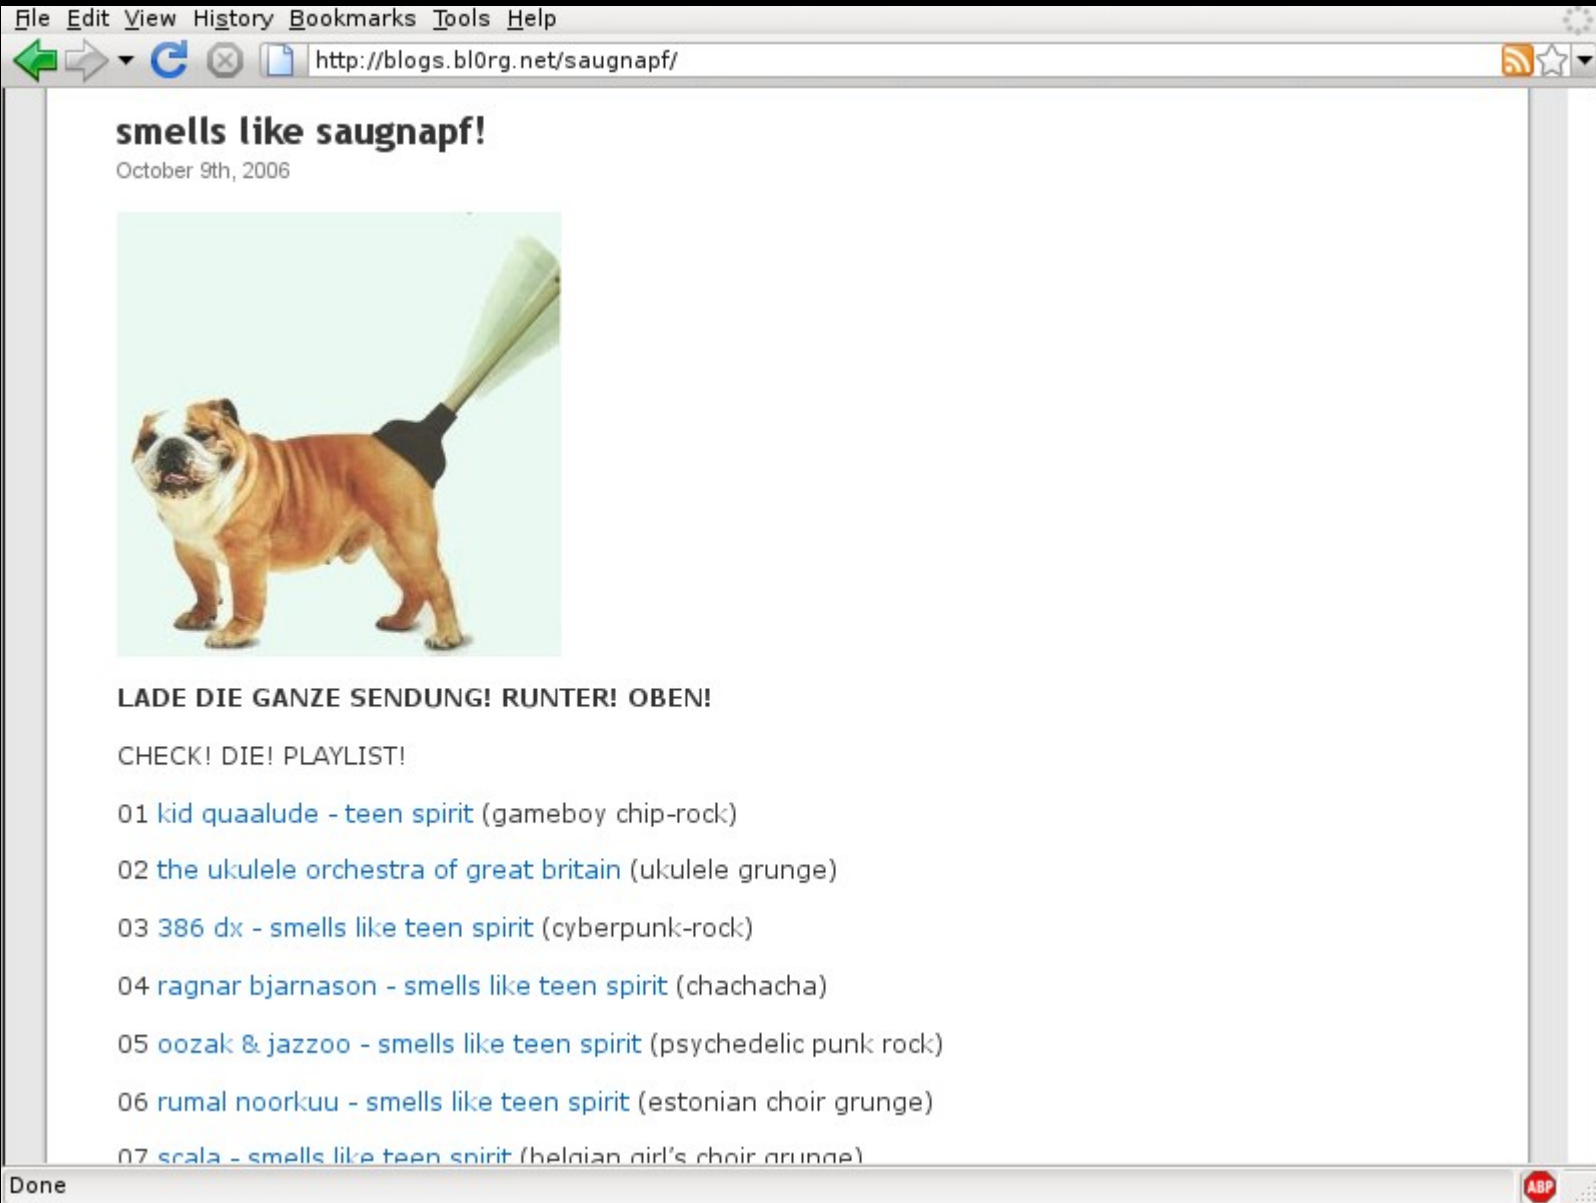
File Edit View History Bookmarks Tools Help

http://blogs.bl0rg.net/saugnapf/

smells like saugnapf!

October 9th, 2006

LADE DIE GANZE SENDUNG! RUNTER! OBEN!

CHECK! DIE! PLAYLIST!

01 kid quaalude - teen spirit (gameboy chip-rock)

02 the ukulele orchestra of great britain (ukulele grunge)

03 386 dx - smells like teen spirit (cyberpunk-rock)

04 ragnar bjarnason - smells like teen spirit (chachacha)

05 oozak & jazzoo - smells like teen spirit (psychedelic punk rock)

06 rumal noorkuu - smells like teen spirit (estonian choir grunge)

07 scala - smells like teen spirit (belgian girl's choir grunge)

Done

ABP